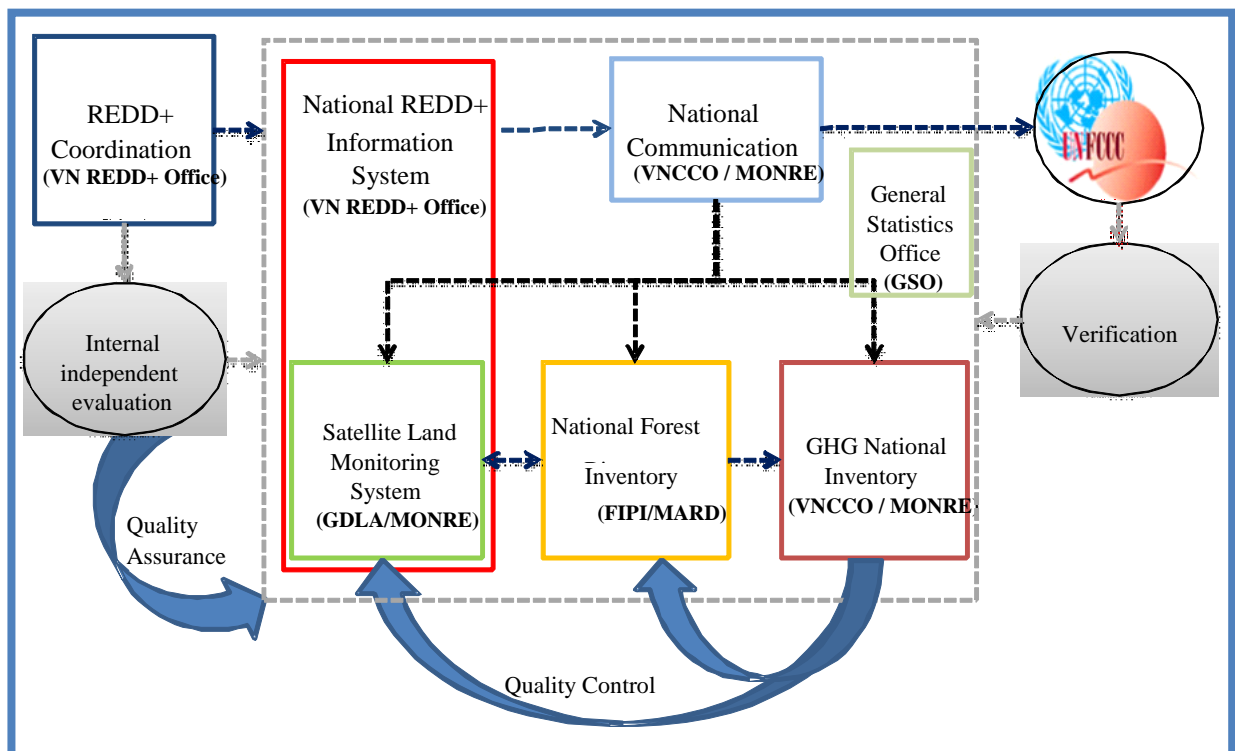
REDD+ Coordination (VN REDD+ Office)

National REDD+ Information System (VN REDD+ Office)

National Communication (VNCCO / MONRE)

UNFCCC

General Statistics Office (GSO)

Internal independent evaluation

Verification

Satellite Land Monitoring System (GDLA/MONRE)

National Forest Inventory (FIPI/MARD)

GHG National Inventory (VNCCO / MONRE)

Quality Assurance

Quality Control